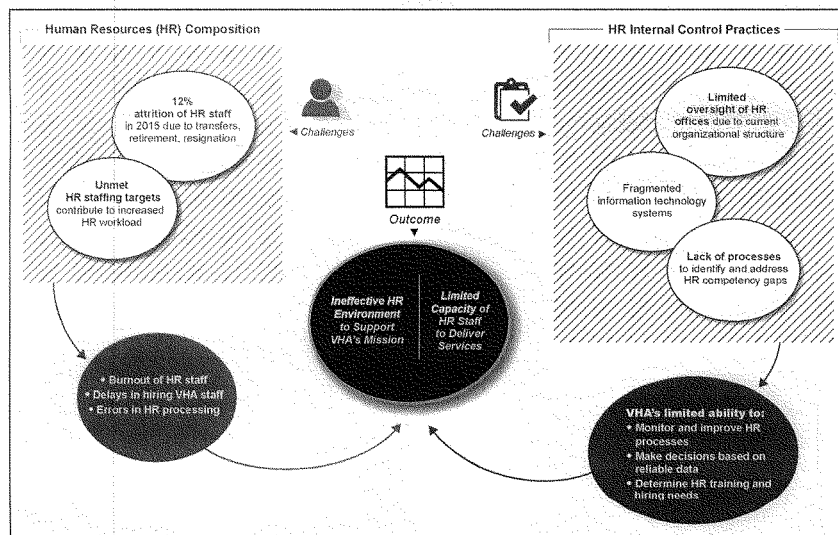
Human Resources (HR) Composition

12% attrition of HR staff in 2015 due to transfers, retirement, resignation

Unmet HR staffing targets contribute to increased HR workload

◀ Challenges

Challenges ▶

HR Internal Control Practices

Limited oversight of HR offices due to current organizational structure

Fragmented information technology systems

Lack of processes to identify and address HR competency gaps

Outcome ▼

Ineffective HR Environment to Support VHA's Mission

Limited Capacity of HR Staff to Deliver Services

• Burnout of HR staff
• Delays in hiring VHA staff
• Errors in HR processing

VHA's limited ability to:
• Monitor and improve HR processes
• Make decisions based on reliable data
• Determine HR training and hiring needs